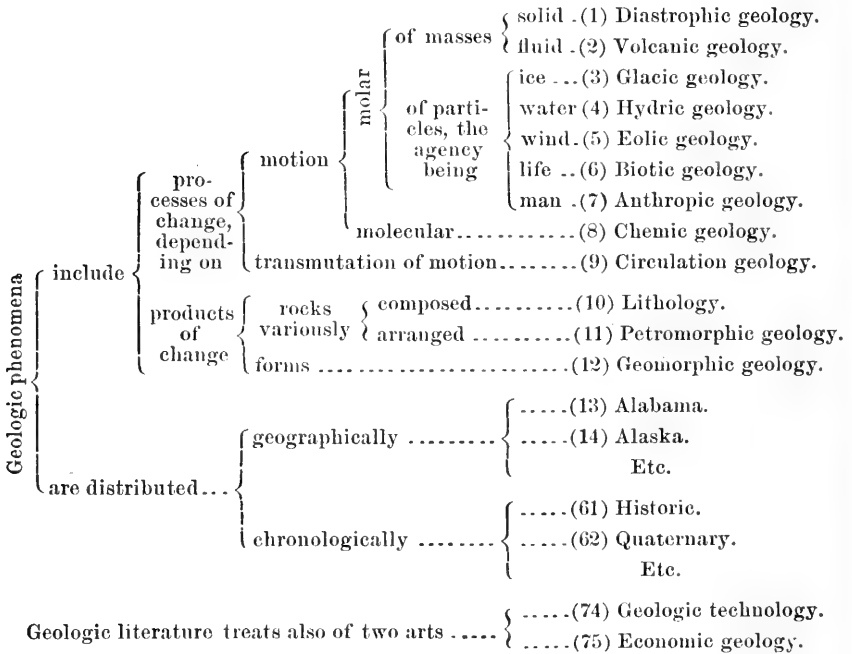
Geologic phenomena include processes of change, depending on motion molar of masses solid .(1) Diastrophic geology.
fluid .(2) Volcanic geology.
of particles, the agency being ice ...(3) Glacic geology.
water (4) Hydric geology.
wind .(5) Eolic geology.
life ..(6) Biotic geology.
man .(7) Anthropic geology.
molecular..............(8) Chemic geology.
transmutation of motion........(9) Circulation geology.
products of change rocks variously composed..........(10) Lithology.
arranged ..........(11) Petromorphic geology.
forms ........................(12) Geomorphic geology.
are distributed... geographically ........ .....(13) Alabama.
.....(14) Alaska.
Etc.
chronologically ........ .....(61) Historic.
.....(62) Quaternary.
Etc.

Geologic literature treats also of two arts ..... .....(74) Geologic technology.
.....(75) Economic geology.